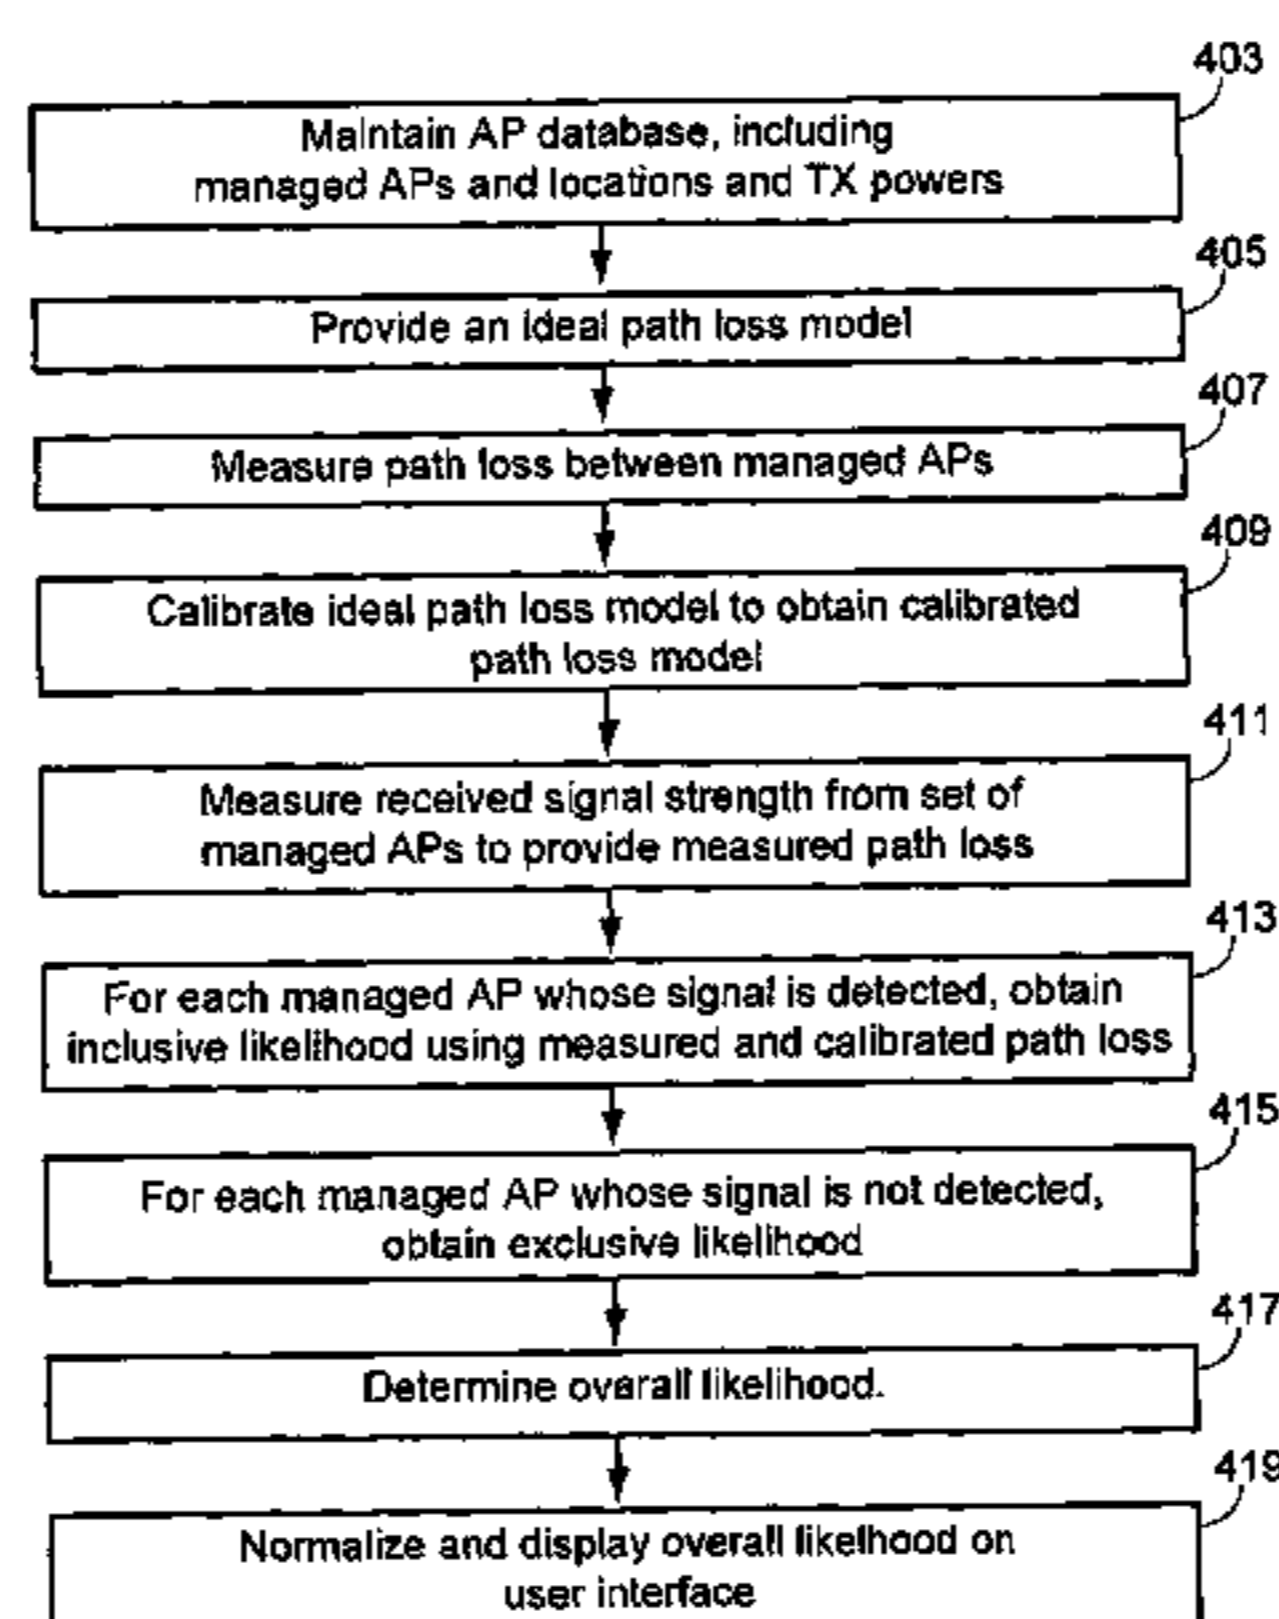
403

Maintain AP database, including managed APs and locations and TX powers

405

Provide an ideal path loss model

407

Measure path loss between managed APs

409

Calibrate ideal path loss model to obtain calibrated path loss model

411

Measure received signal strength from set of managed APs to provide measured path loss

413

For each managed AP whose signal is detected, obtain inclusive likelihood using measured and calibrated path loss

415

For each managed AP whose signal is not detected, obtain exclusive likelihood

417

Determine overall likelihood.

419

Normalize and display overall likelihood on user interface